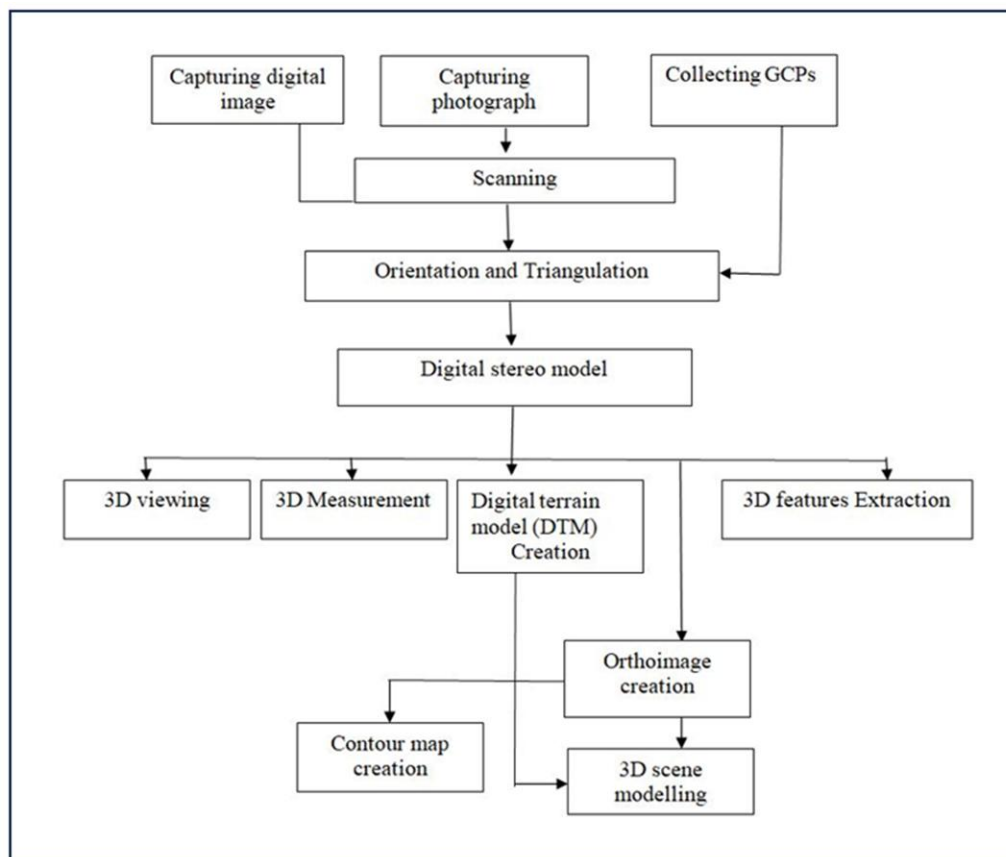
Capturing digital image

Capturing photograph

Collecting GCPs

Scanning

Orientation and Triangulation

Digital stereo model

3D viewing

3D Measurement

Digital terrain model (DTM) Creation

3D features Extraction

Orthoimage creation

Contour map creation

3D scene modelling